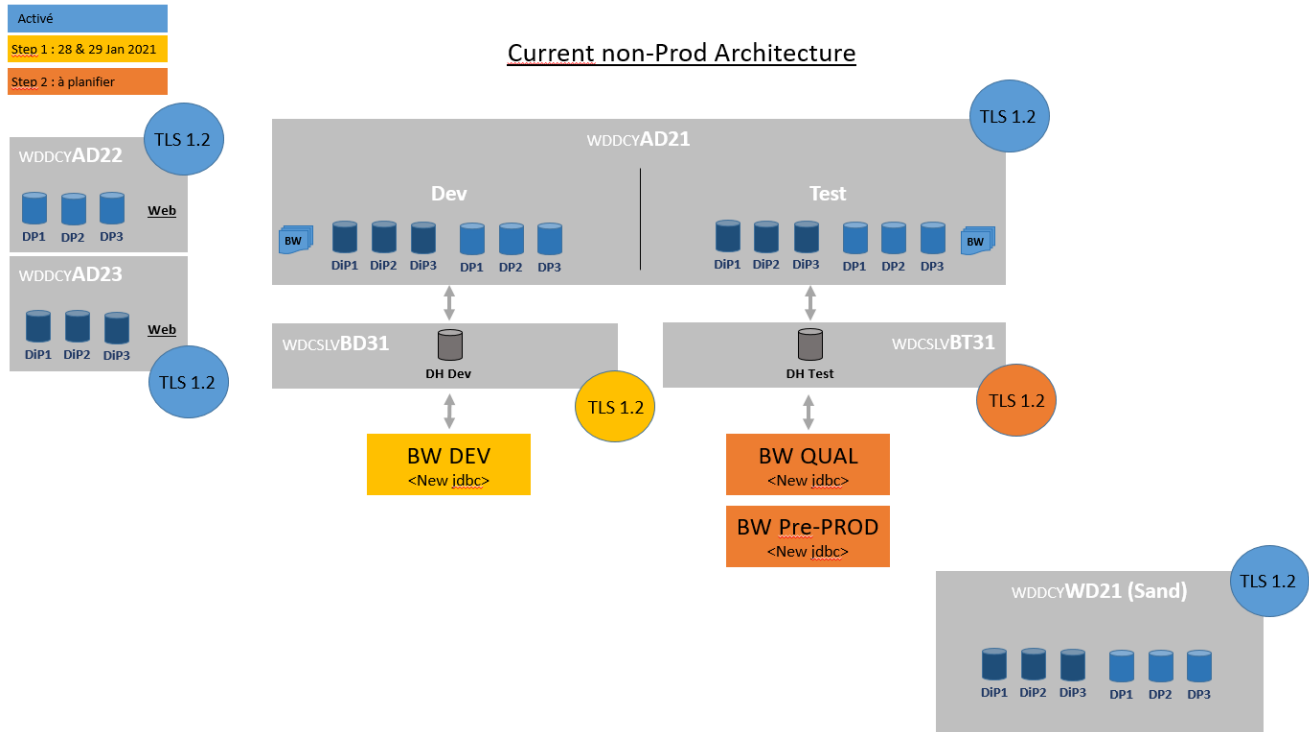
Activé

Step 1 : 28 & 29 Jan 2021

Step 2 : à planifier

Current non-Prod Architecture

TLS 1.2

WDDCYAD22

DP1 DP2 DP3 Web

WDDCYAD23

DiP1 DiP2 DiP3 Web

TLS 1.2

WDDCYAD21

TLS 1.2

Dev

BW DiP1 DiP2 DiP3 DP1 DP2 DP3

Test

DiP1 DiP2 DiP3 DP1 DP2 DP3 BW

WDCSLVBD31

DH Dev

WDCSLVBT31

DH Test

TLS 1.2

TLS 1.2

BW DEV
<New jdbc>

BW QUAL
<New jdbc>

BW Pre-PROD
<New jdbc>

WDDCYWD21 (Sand)

TLS 1.2

DiP1 DiP2 DiP3 DP1 DP2 DP3